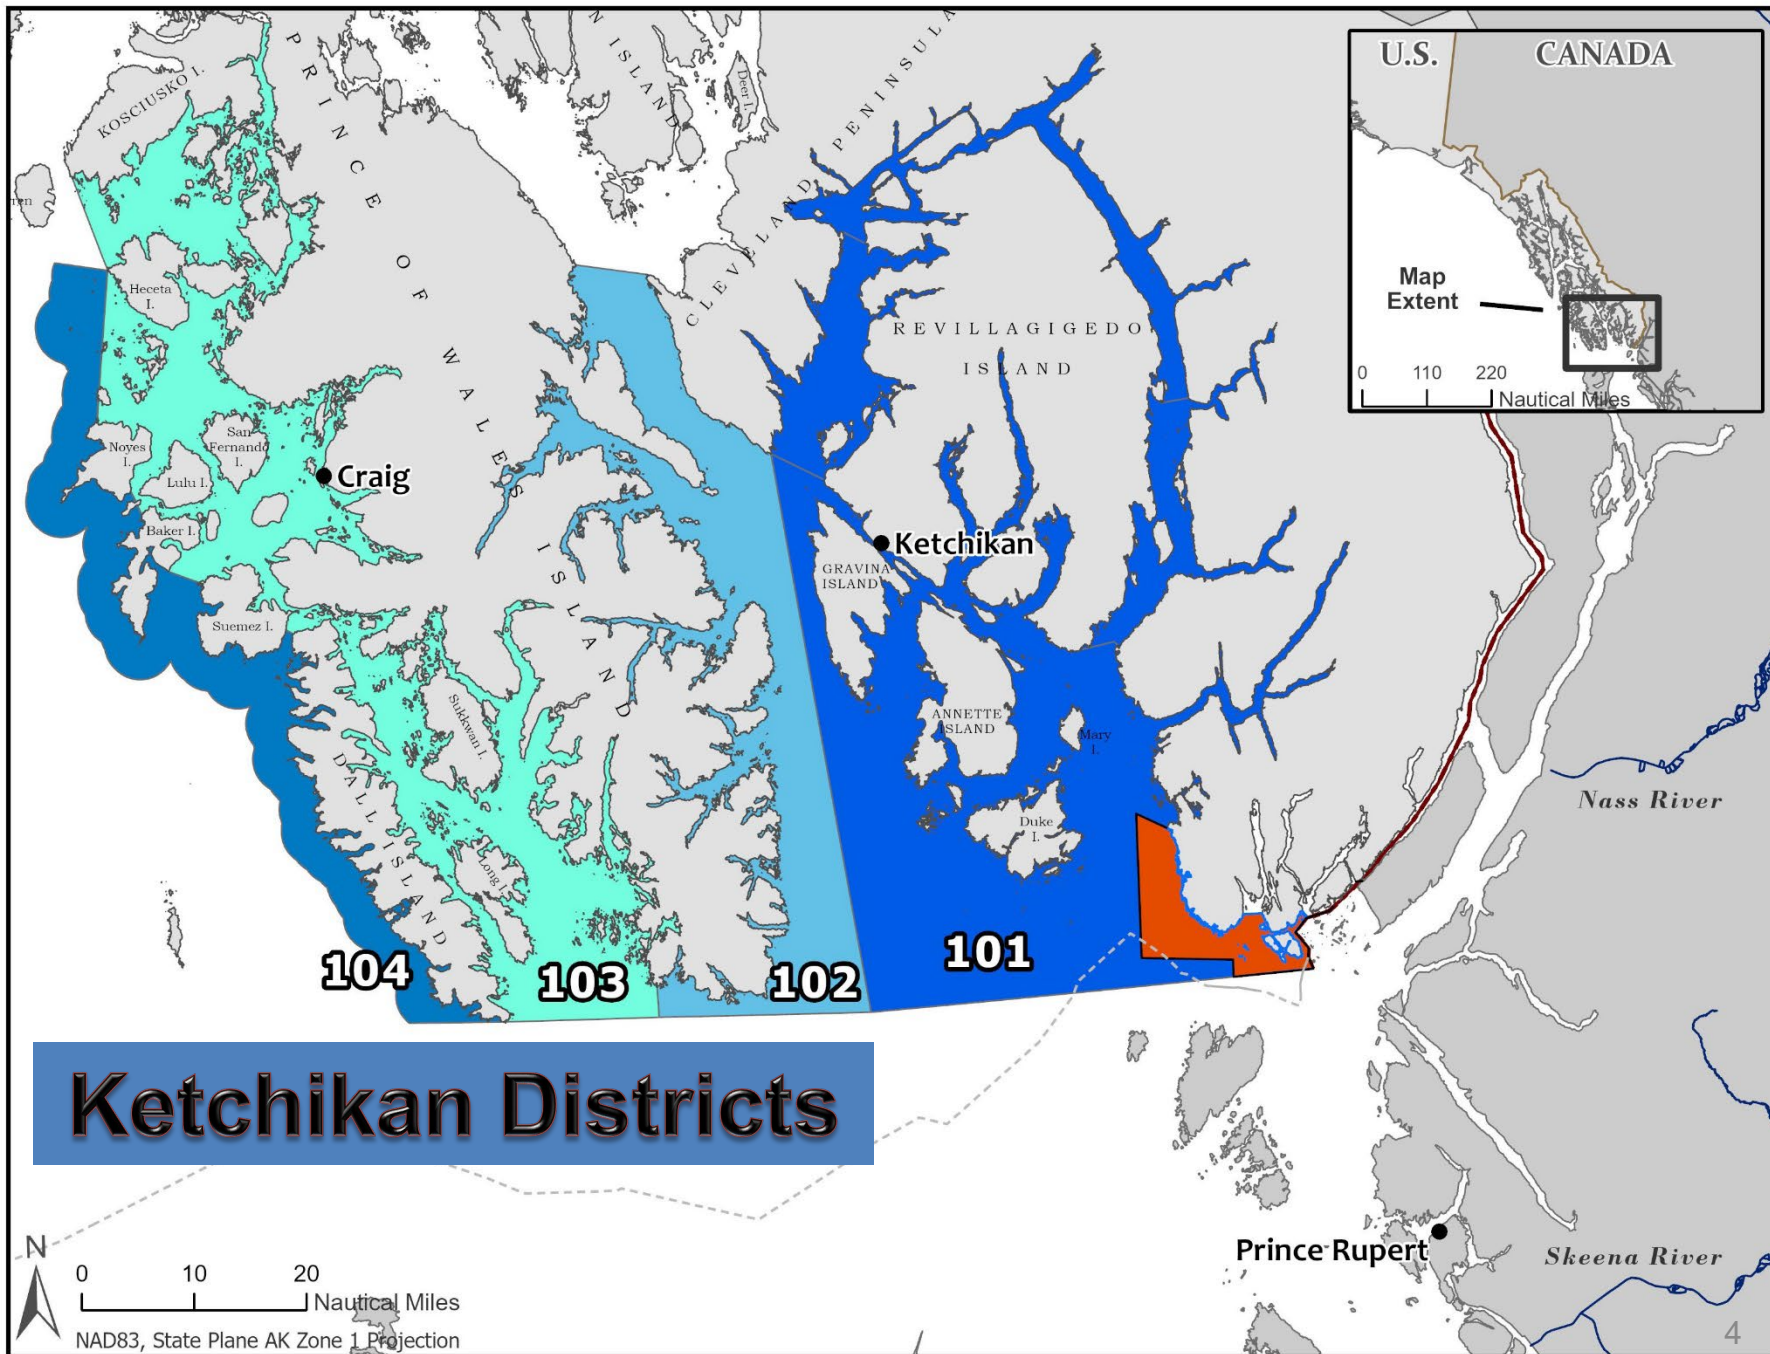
U.S.
CANADA
Map Extent
0 110 220 Nautical Miles

KOSCIUSKO I.
PRINCE OF WALES ISLAND
ISLAND
Deer I.
CLEVELAND PENINSULA
REVILLAGIGEDO ISLAND
Heceta I.
Noyes I.
San Fernando I.
Lulu I.
Baker I.
Suemez I.
Craig
Ketchikan
GRAVINA ISLAND
ANNETTE ISLAND
Mary I.
Duke I.
Sukkwan I.
Long I.
DALL ISLAND
104
103
102
101
Nass River
Skeena River
Prince Rupert

Ketchikan Districts

N
0 10 20 Nautical Miles
NAD83, State Plane AK Zone 1 Projection
4